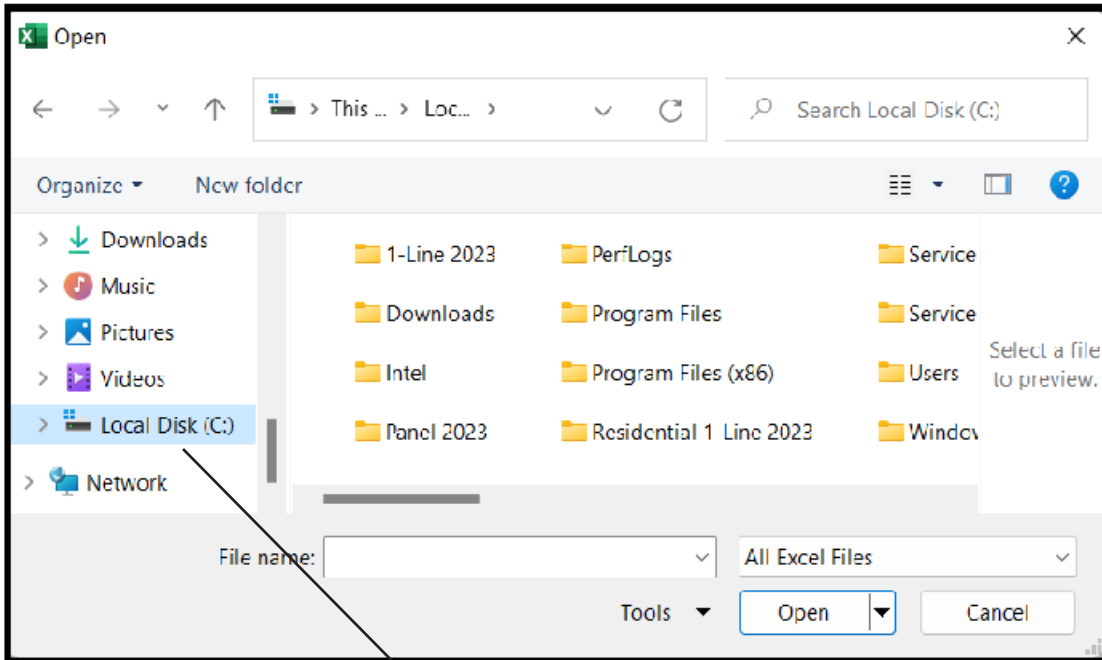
Open

This ... > Loc... >

Search Local Disk (C:)

Organize ▾ New folder

Downloads
Music
Pictures
Videos
Local Disk (C:)
Network

1-Line 2023
Downloads
Intel
Panel 2023
PerfLogs
Program Files
Program Files (x86)
Residential 1 Line 2023
Service
Service
Users
Windov

Select a file to preview.

File name:
All Excel Files
Tools ▾
Open
Cancel